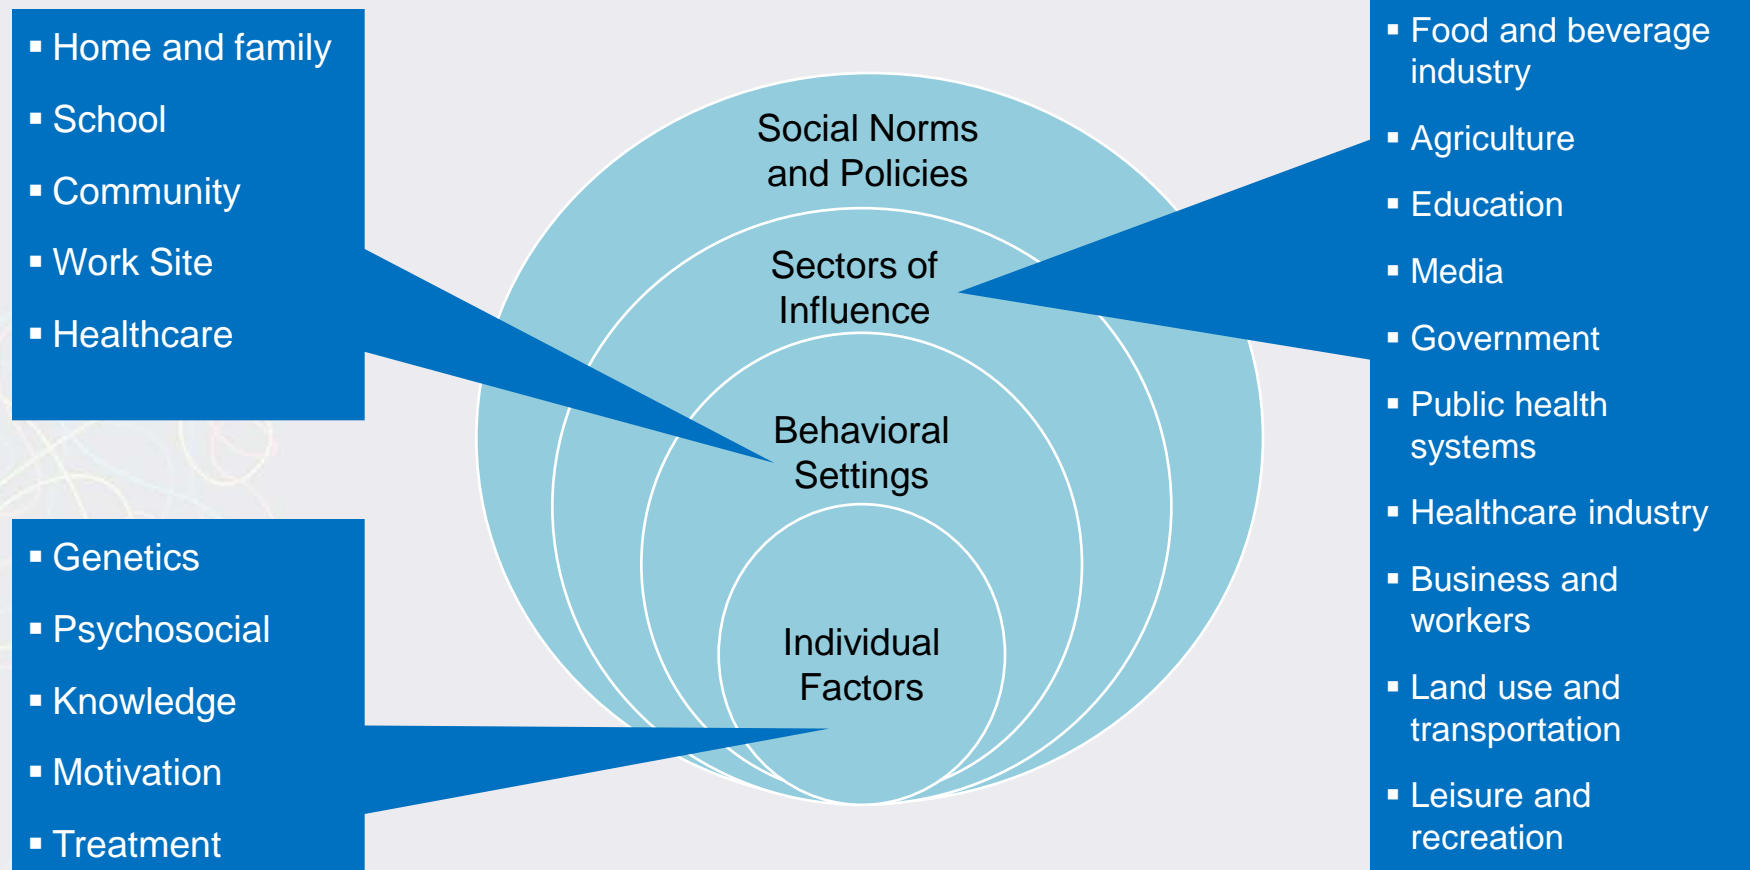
▪ Home and family
▪ School
▪ Community
▪ Work Site
▪ Healthcare

▪ Genetics
▪ Psychosocial
▪ Knowledge
▪ Motivation
▪ Treatment

Social Norms and Policies

Sectors of Influence

Behavioral Settings

Individual Factors

▪ Food and beverage industry
▪ Agriculture
▪ Education
▪ Media
▪ Government
▪ Public health systems
▪ Healthcare industry
▪ Business and workers
▪ Land use and transportation
▪ Leisure and recreation